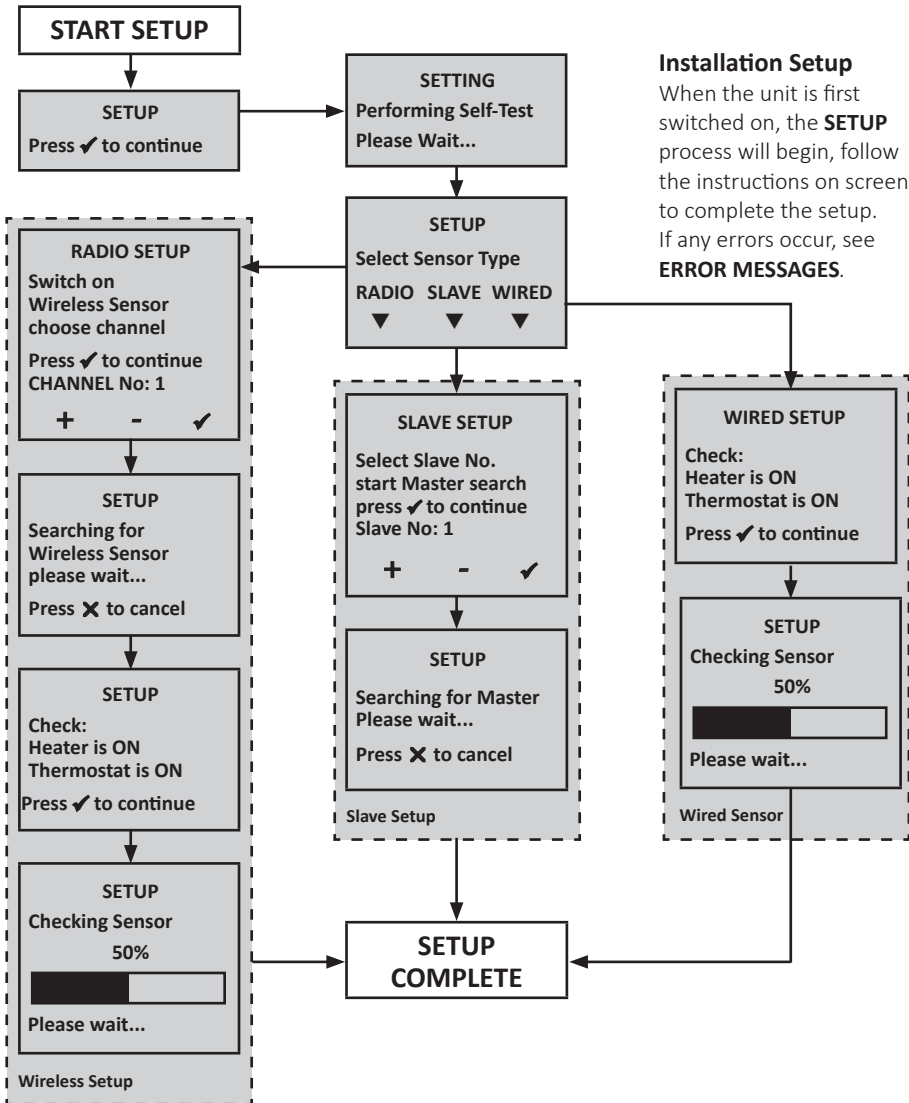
START SETUP

SETUP
Press ✔ to continue

SETTING
Performing Self-Test
Please Wait...

**Installation Setup**
When the unit is first switched on, the **SETUP** process will begin, follow the instructions on screen to complete the setup. If any errors occur, see **ERROR MESSAGES**.

SETUP
Select Sensor Type
RADIO SLAVE WIRED
▼ ▼ ▼

RADIO SETUP
Switch on Wireless Sensor choose channel
Press ✔ to continue
CHANNEL No: 1
+ - ✔

SETUP
Searching for Wireless Sensor please wait...
Press ✕ to cancel

SETUP
Check:
Heater is ON
Thermostat is ON
Press ✔ to continue

SETUP
Checking Sensor
50%
Please wait...

Wireless Setup

SLAVE SETUP
Select Slave No.
start Master search
press ✔ to continue
Slave No: 1
+ - ✔

SETUP
Searching for Master
Please wait...
Press ✕ to cancel

Slave Setup

WIRED SETUP
Check:
Heater is ON
Thermostat is ON
Press ✔ to continue

SETUP
Checking Sensor
50%
Please wait...

Wired Sensor

SETUP COMPLETE